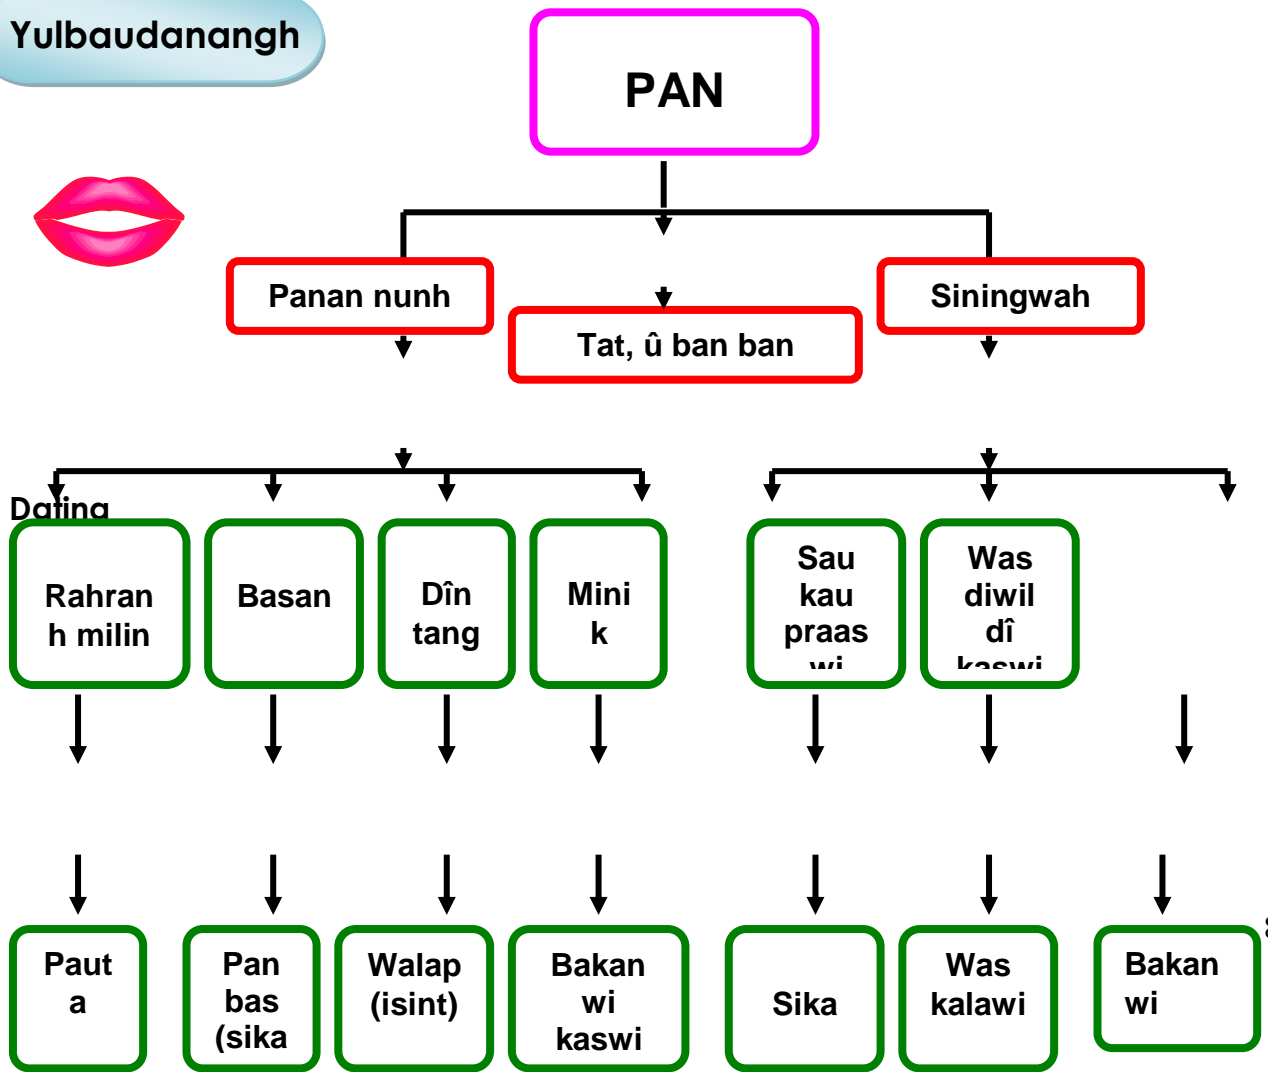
Yulbaudanangh

PAN

Panan nunh

Tat, û ban ban

Siningwah

Dating

Rahranh milin

Basan

Dîn tang

Minik

Sau kau praas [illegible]

Was diwil dî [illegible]

Pauta

Pan bas (sika

Walap (isint)

Bakan wi kaswi

Sika

Was kalawi

Bakan wi